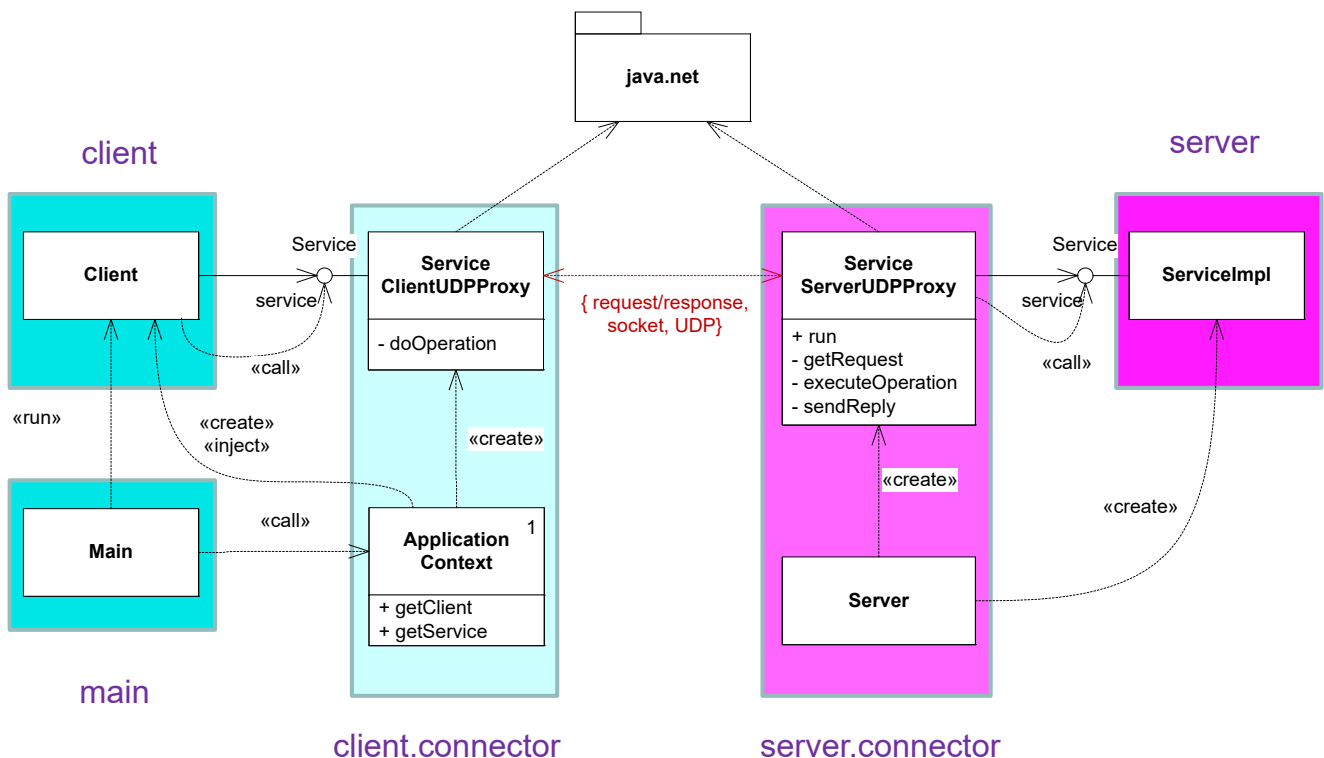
java.net

client

server

Client

Service

service

«call»

Service ClientUDPProxy

- doOperation

{ request/response, socket, UDP}

Service ServerUDPProxy

+ run
- getRequest
- executeOperation
- sendReply

Service

service

«call»

ServiceImpl

«run»

«create»
«inject»

«create»

«create»

«create»

Main

«call»

Application Context

1

+ getClient
+ getService

Server

main

client.connector

server.connector